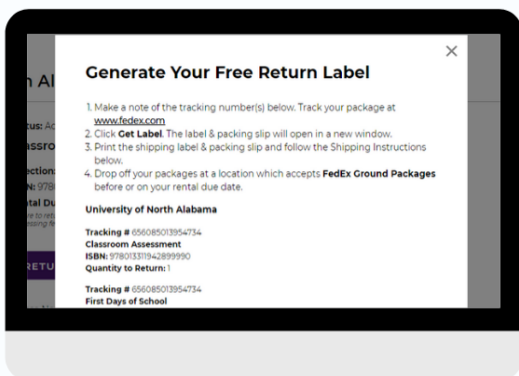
n Al
tus: Ac
assro
ection:
N: 978
tal Du
RETU

×

Generate Your Free Return Label

1. Make a note of the tracking number(s) below. Track your package at www.fedex.com
2. Click **Get Label**. The label & packing slip will open in a new window.
3. Print the shipping label & packing slip and follow the Shipping Instructions below.
4. Drop off your packages at a location which accepts **FedEx Ground Packages** before or on your rental due date.

**University of North Alabama**

**Tracking #** 656085013954734
**Classroom Assessment**
**ISBN:** 9780133119428999990
**Quantity to Return:** 1

**Tracking #** 656085013954734
**First Days of School**